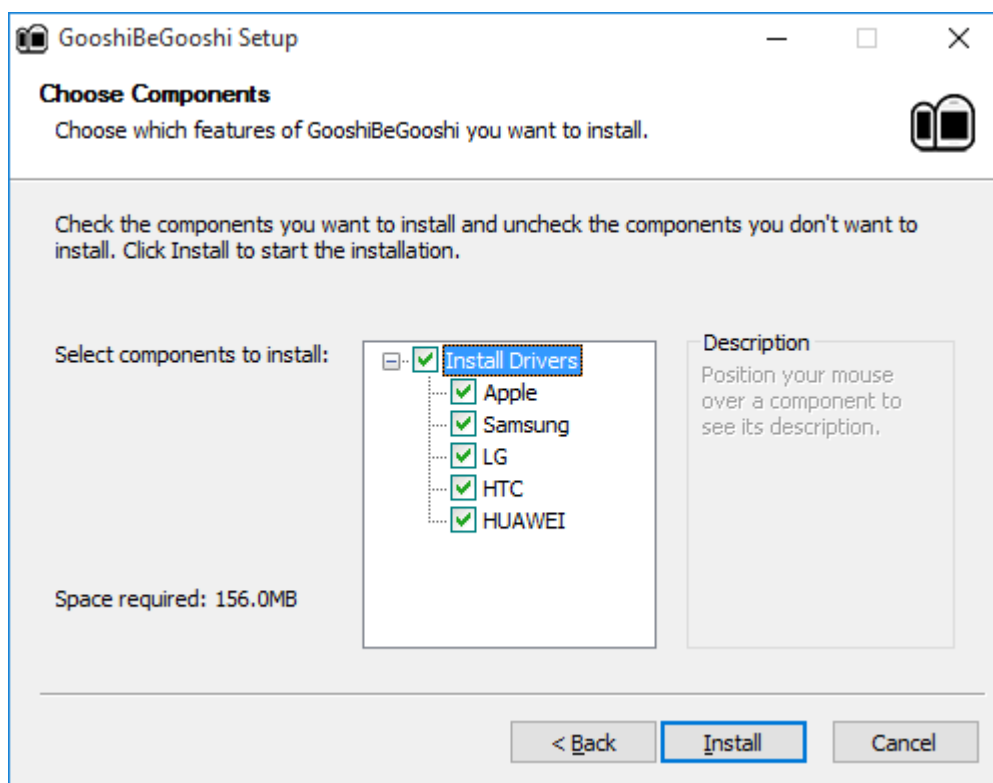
GooshiBeGooshi Setup

Choose Components
Choose which features of GooshiBeGooshi you want to install.

Check the components you want to install and uncheck the components you don't want to install. Click Install to start the installation.

Select components to install:

Install Drivers
Apple
Samsung
LG
HTC
HUAWEI

Description
Position your mouse over a component to see its description.

Space required: 156.0MB

< Back
Install
Cancel